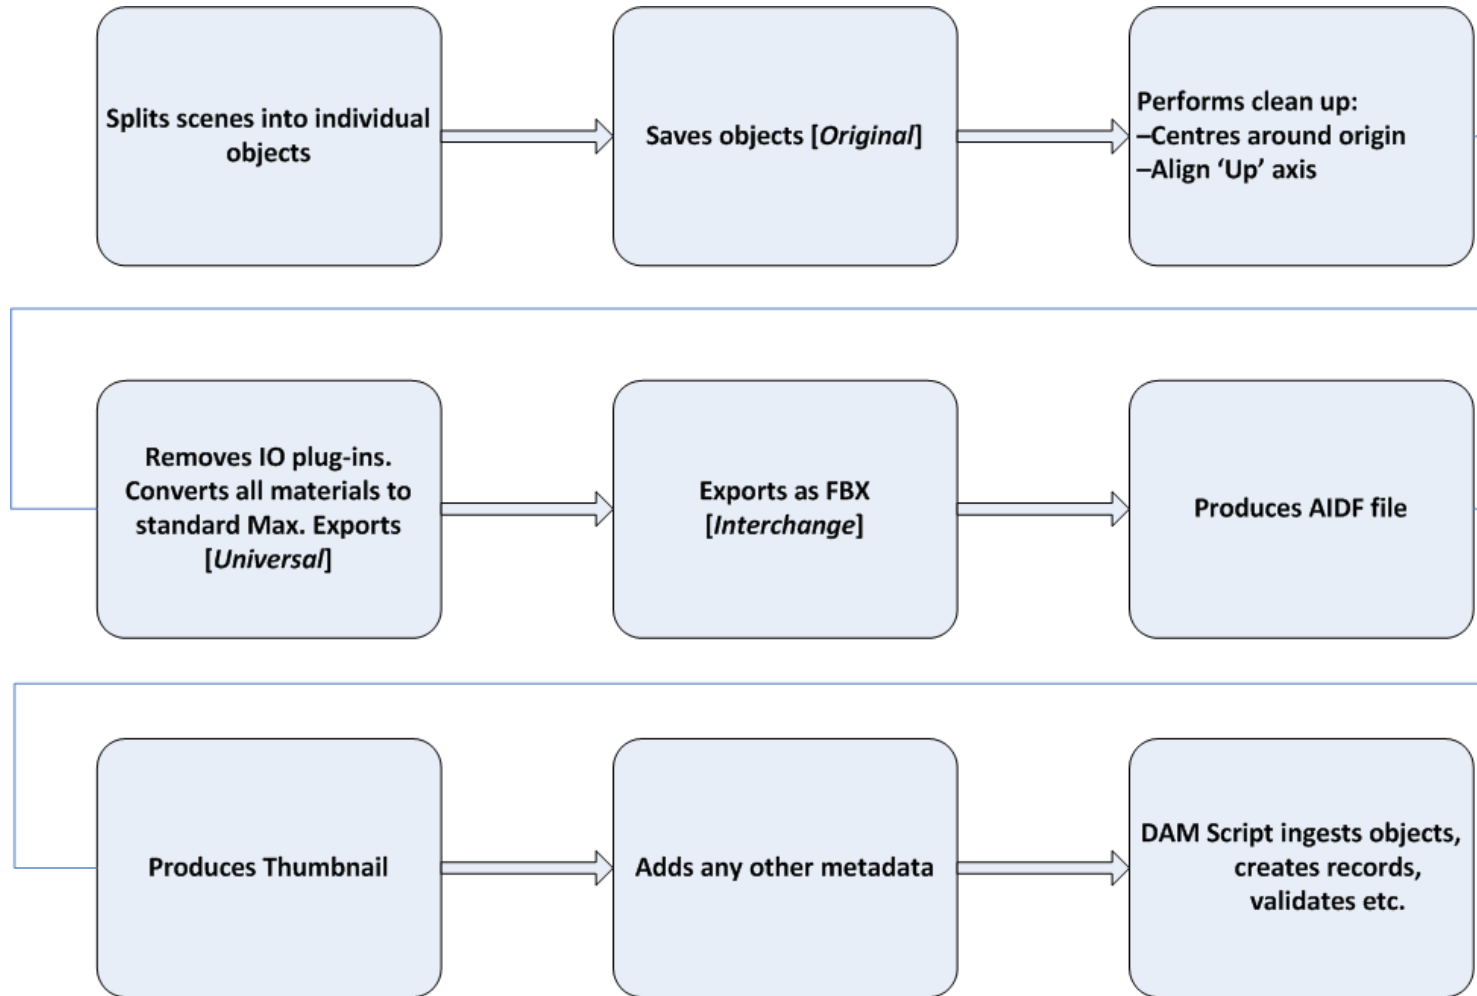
Splits scenes into individual objects

Saves objects [*Original*]

Performs clean up:
–Centres around origin
–Align 'Up' axis

Removes IO plug-ins. Converts all materials to standard Max. Exports [*Universal*]

Exports as FBX [*Interchange*]

Produces AIDF file

Produces Thumbnail

Adds any other metadata

DAM Script ingests objects, creates records, validates etc.